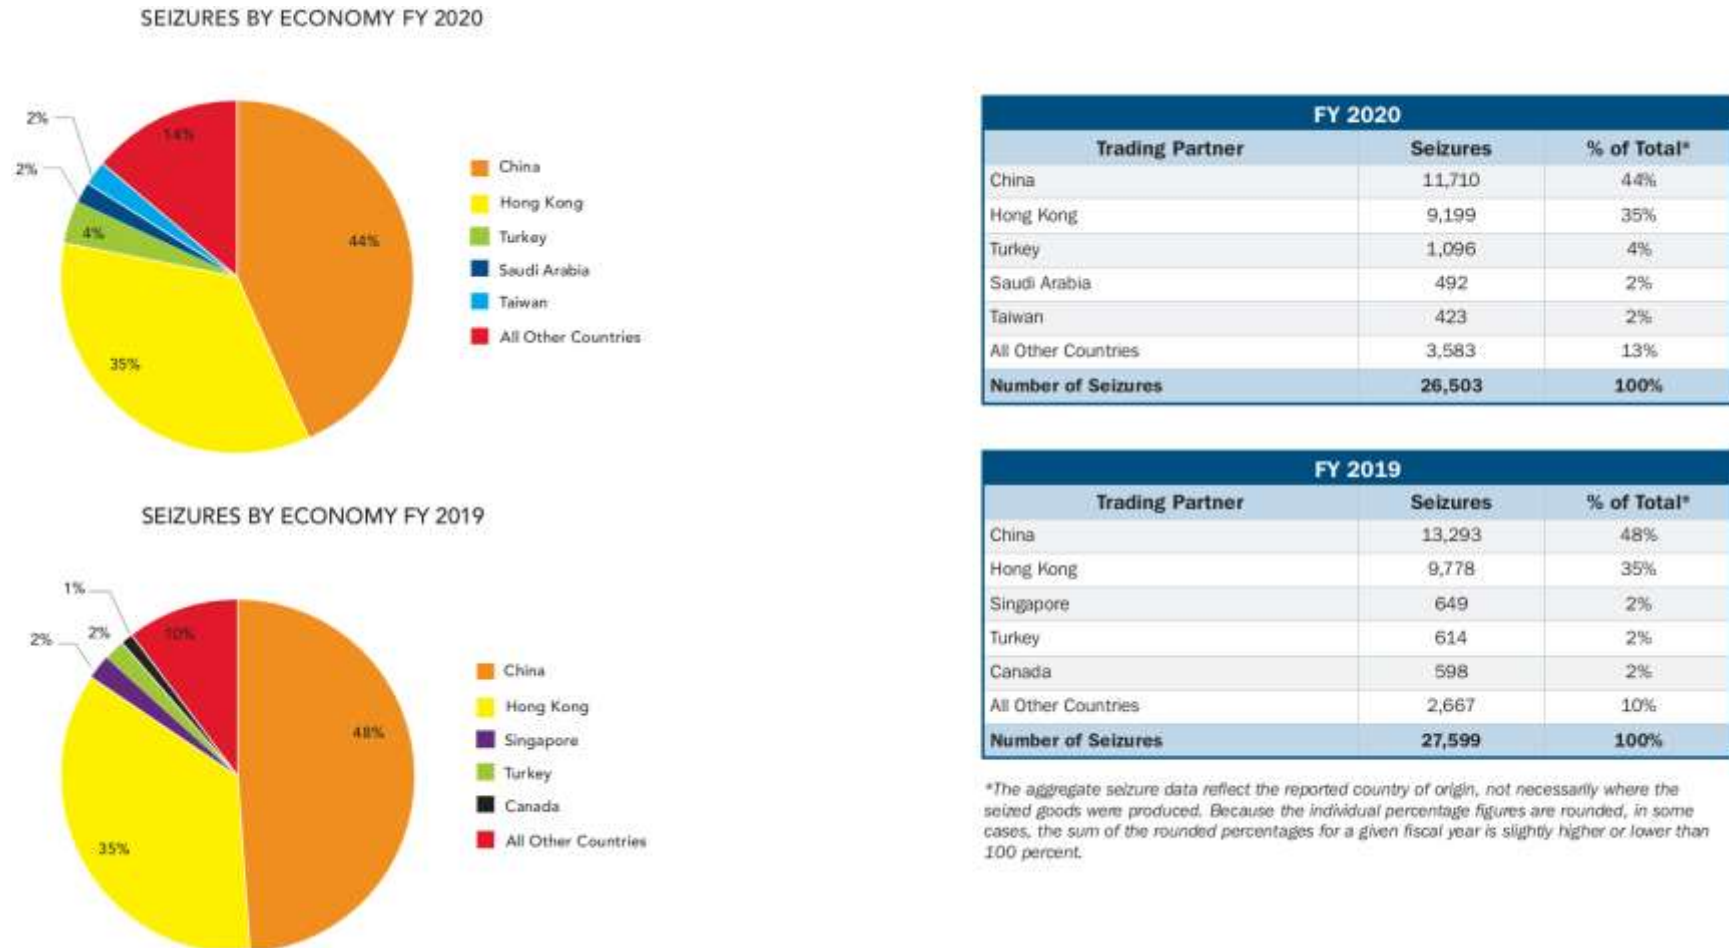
SEIZURES BY ECONOMY FY 2020

2%
2%
14%
4%
44%
35%

China
Hong Kong
Turkey
Saudi Arabia
Taiwan
All Other Countries

| FY 2020 | | |
|---|---|---|
| Trading Partner | Seizures | % of Total* |
| China | 11,710 | 44% |
| Hong Kong | 9,199 | 35% |
| Turkey | 1,096 | 4% |
| Saudi Arabia | 492 | 2% |
| Taiwan | 423 | 2% |
| All Other Countries | 3,583 | 13% |
| Number of Seizures | 26,503 | 100% |

SEIZURES BY ECONOMY FY 2019

1%
2%
2%
10%
48%
35%

China
Hong Kong
Singapore
Turkey
Canada
All Other Countries

| FY 2019 | | |
|---|---|---|
| Trading Partner | Seizures | % of Total* |
| China | 13,293 | 48% |
| Hong Kong | 9,778 | 35% |
| Singapore | 649 | 2% |
| Turkey | 614 | 2% |
| Canada | 598 | 2% |
| All Other Countries | 2,667 | 10% |
| Number of Seizures | 27,599 | 100% |

*The aggregate seizure data reflect the reported country of origin, not necessarily where the seized goods were produced. Because the individual percentage figures are rounded, in some cases, the sum of the rounded percentages for a given fiscal year is slightly higher or lower than 100 percent.